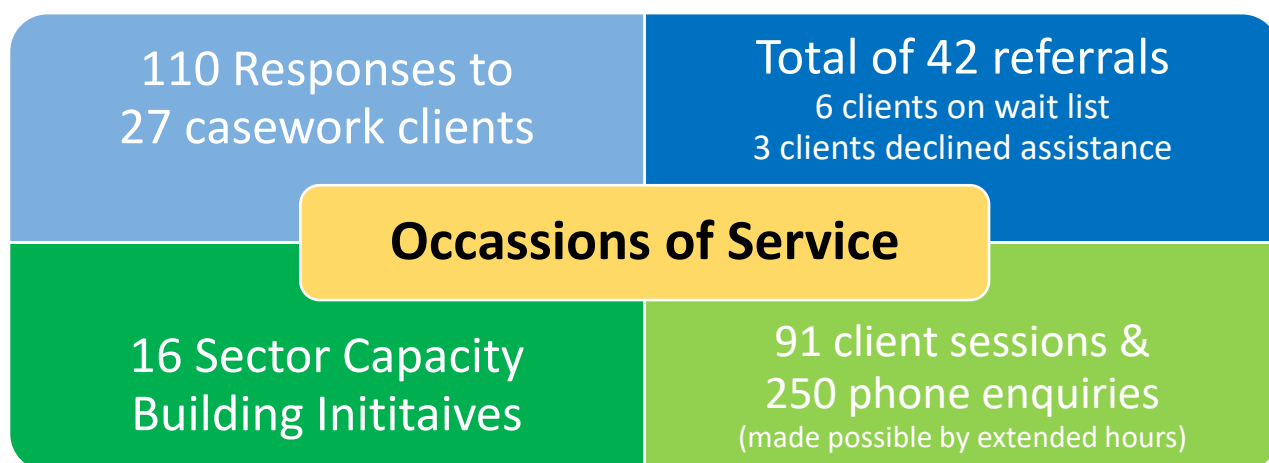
110 Responses to 27 casework clients

Total of 42 referrals
6 clients on wait list
3 clients declined assistance

Occassions of Service

16 Sector Capacity Building Inititaives

91 client sessions & 250 phone enquiries
(made possible by extended hours)